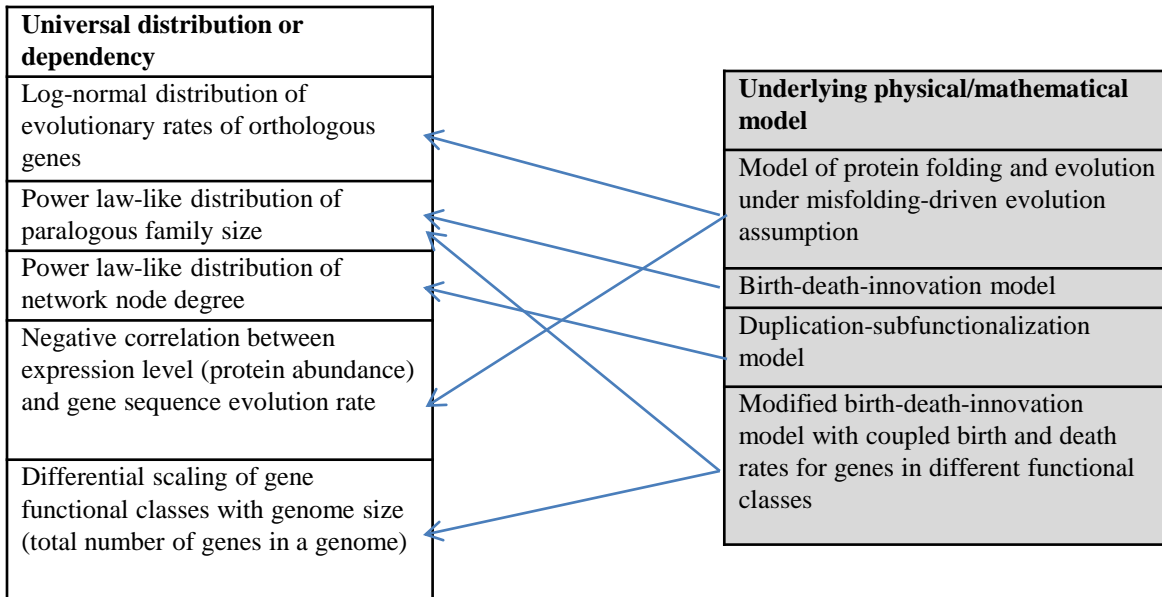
| Universal distribution or dependency |
|---|
| Log-normal distribution of evolutionary rates of orthologous genes |
| Power law-like distribution of paralogous family size |
| Power law-like distribution of network node degree |
| Negative correlation between expression level (protein abundance) and gene sequence evolution rate |
| Differential scaling of gene functional classes with genome size (total number of genes in a genome) |

| Underlying physical/mathematical model |
|---|
| Model of protein folding and evolution under misfolding-driven evolution assumption |
| Birth-death-innovation model |
| Duplication-subfunctionalization model |
| Modified birth-death-innovation model with coupled birth and death rates for genes in different functional classes |